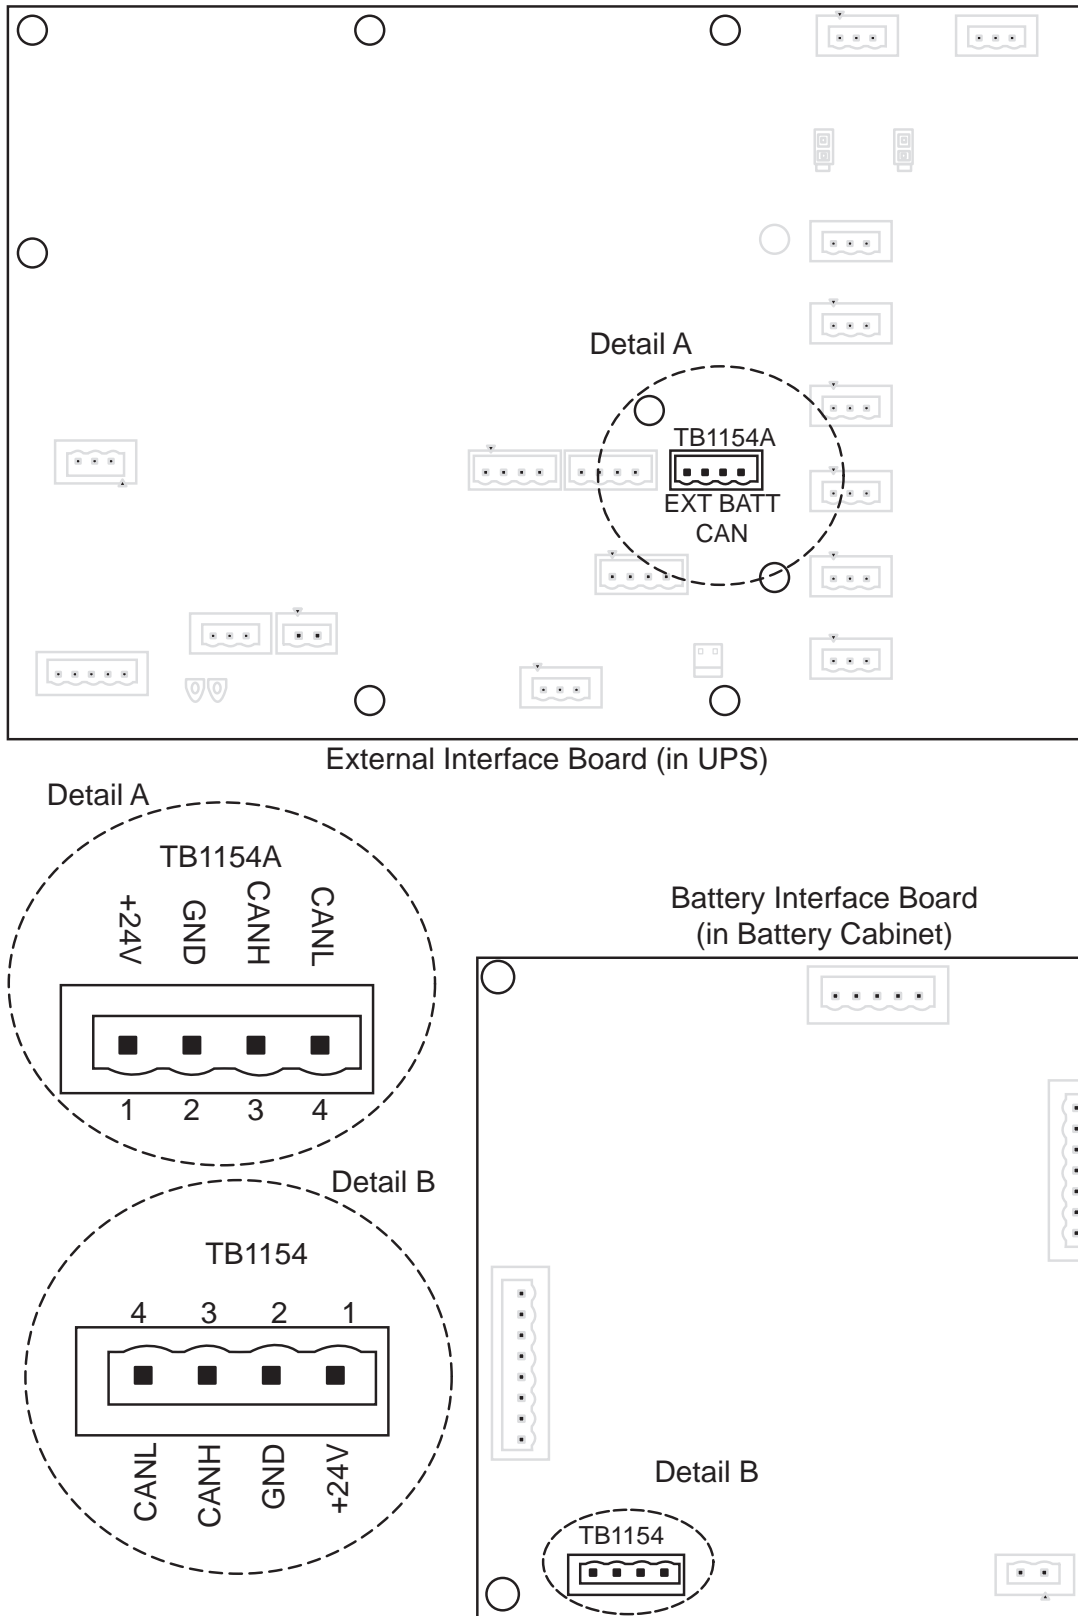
Detail A

TB1154A

EXT BATT CAN

External Interface Board (in UPS)

Detail A

TB1154A

+24V GND CANH CANL

1 2 3 4

Battery Interface Board (in Battery Cabinet)

Detail B

TB1154

4 3 2 1

CANL CANH GND +24V

Detail B

TB1154